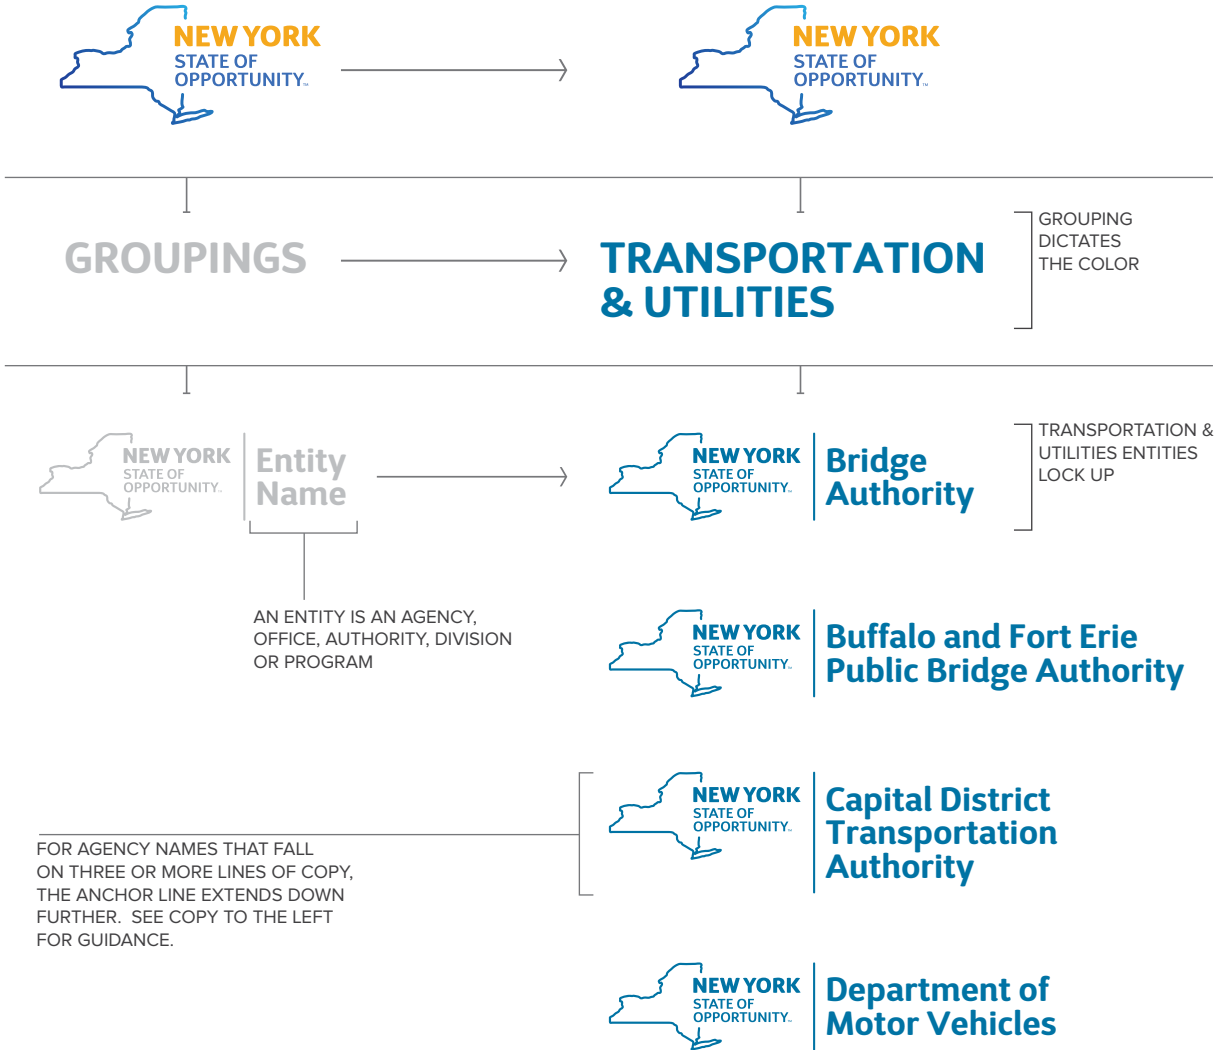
NEW YORK
STATE OF
OPPORTUNITY.

NEW YORK
STATE OF
OPPORTUNITY.

GROUPINGS

TRANSPORTATION & UTILITIES

GROUPING DICTATES THE COLOR

NEW YORK
STATE OF
OPPORTUNITY.
Entity Name

NEW YORK
STATE OF
OPPORTUNITY.
Bridge Authority

TRANSPORTATION & UTILITIES ENTITIES LOCK UP

AN ENTITY IS AN AGENCY, OFFICE, AUTHORITY, DIVISION OR PROGRAM

NEW YORK
STATE OF
OPPORTUNITY.
Buffalo and Fort Erie Public Bridge Authority

NEW YORK
STATE OF
OPPORTUNITY.
Capital District Transportation Authority

FOR AGENCY NAMES THAT FALL ON THREE OR MORE LINES OF COPY, THE ANCHOR LINE EXTENDS DOWN FURTHER. SEE COPY TO THE LEFT FOR GUIDANCE.

NEW YORK
STATE OF
OPPORTUNITY.
Department of Motor Vehicles